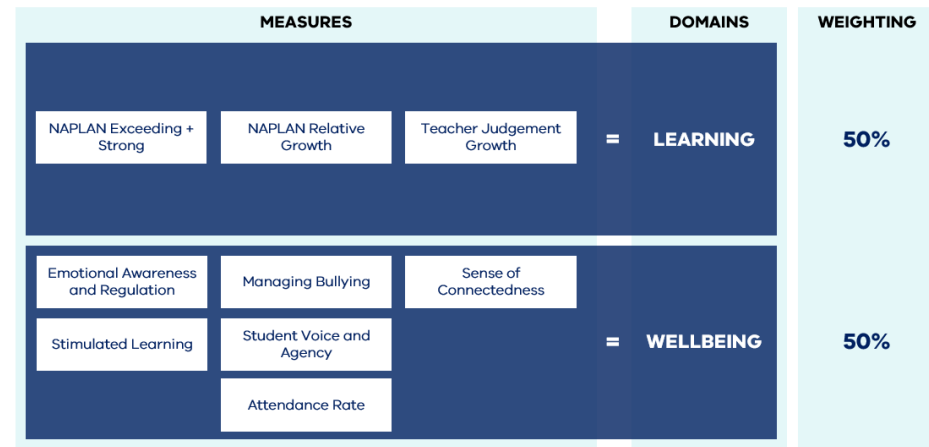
| MEASURES | | | | DOMAINS | WEIGHTING |
|---|---|---|---|---|---|
| NAPLAN Exceeding + Strong | NAPLAN Relative Growth | Teacher Judgement Growth | = | LEARNING | 50% |
| Emotional Awareness and Regulation<br>Stimulated Learning | Managing Bullying<br>Student Voice and Agency<br>Attendance Rate | Sense of Connectedness | = | WELLBEING | 50% |